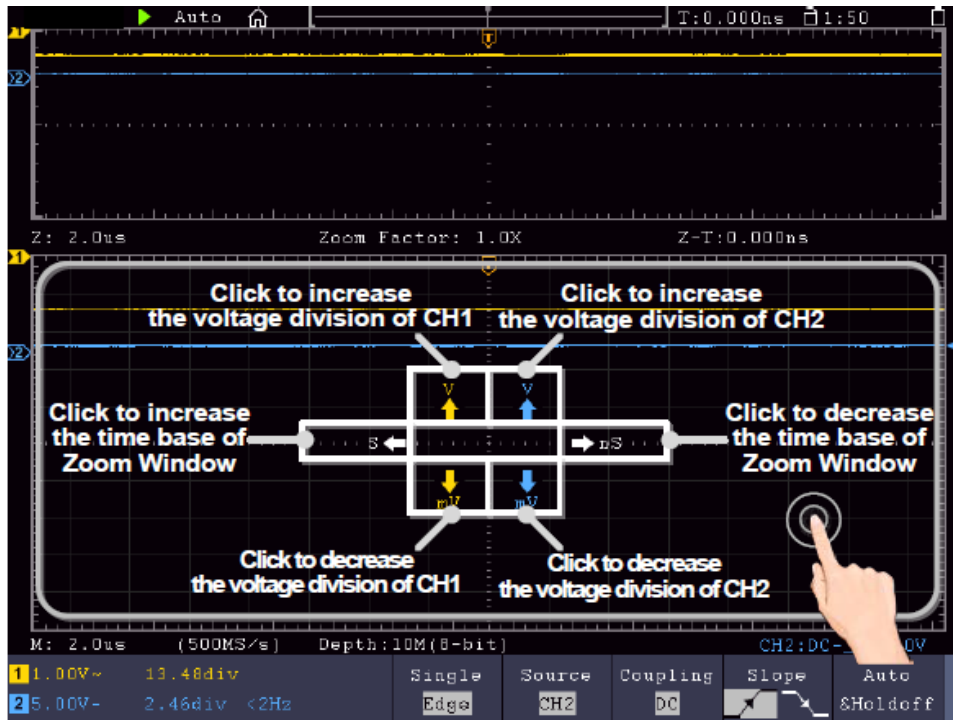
Auto

T:0.000ns 1:50

1

2

Z: 2.0us

Zoom Factor: 1.0X

Z-T:0.000ns

1

2

Click to increase the voltage division of CH1

Click to increase the voltage division of CH2

V

V

Click to increase the time base of Zoom Window

S

nS

Click to decrease the time base of Zoom Window

mV

mV

Click to decrease the voltage division of CH1

Click to decrease the voltage division of CH2

M: 2.0us (500MS/s) Depth:10M(8-bit)

CH2:DC-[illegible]0V

1 1.00V~ 13.48div

2 5.00V- 2.46div <2Hz

Single

Edge

Source

CH2

Coupling

DC

Slope

Auto

&Holdoff